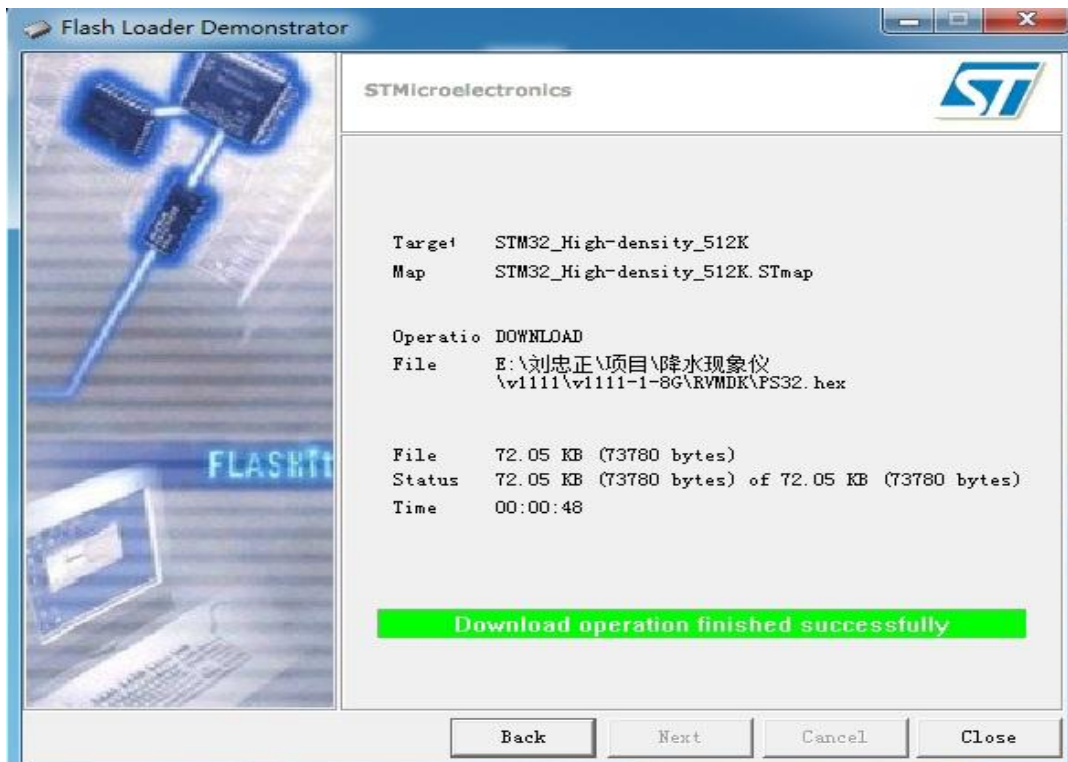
Flash Loader Demonstrator

STMicroelectronics

ST

FLASHit

Target STM32_High-density_512K
Map STM32_High-density_512K.STmap

Operatio DOWNLOAD
File E:\刘忠正\项目\降水现象仪\v1111\v1111-1-8G\RVMDK\PS32.hex

File 72.05 KB (73780 bytes)
Status 72.05 KB (73780 bytes) of 72.05 KB (73780 bytes)
Time 00:00:48

Download operation finished successfully

Back Next Cancel Close